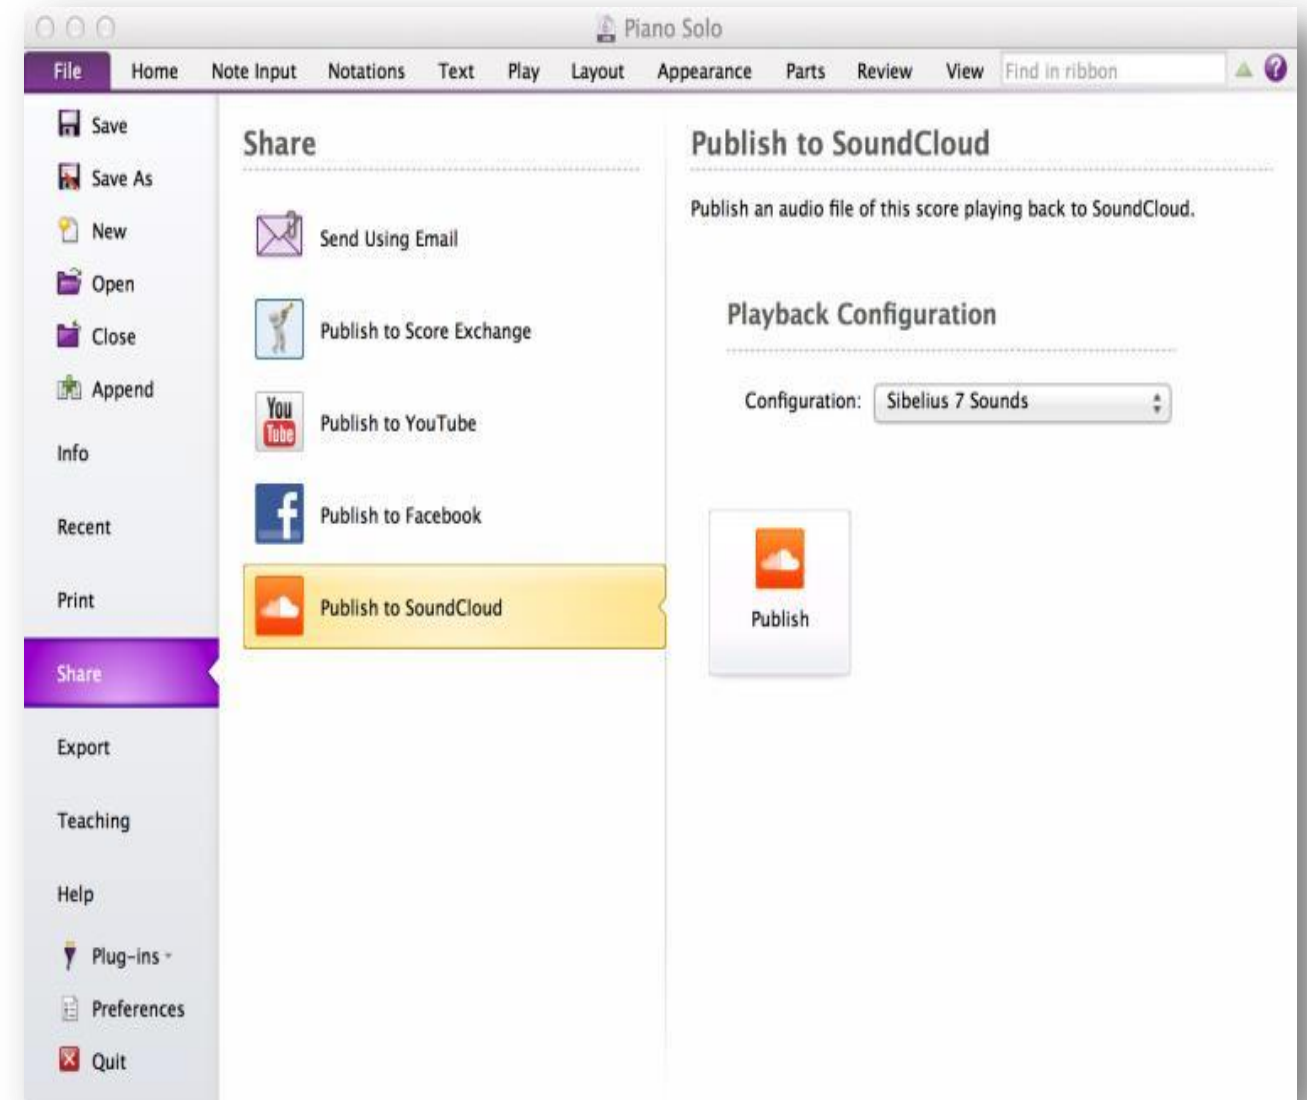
Piano Solo

File Home Note Input Notations Text Play Layout Appearance Parts Review View Find in ribbon

Save
Save As
New
Open
Close
Append
Info
Recent
Print
Share
Export
Teaching
Help
Plug-ins
Preferences
Quit

Share

Send Using Email
Publish to Score Exchange
You Tube
Publish to YouTube
Publish to Facebook
Publish to SoundCloud

Publish to SoundCloud

Publish an audio file of this score playing back to SoundCloud.

Playback Configuration

Configuration: Sibelius 7 Sounds

Publish